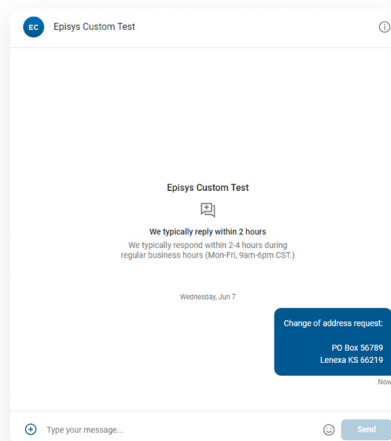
EC Episys Custom Test

Episys Custom Test

We typically reply within 2 hours

We typically respond within 2-4 hours during regular business hours (Mon-Fri, 9am-6pm CST.)

Wednesday, Jun 7

Change of address request:

PO Box 56789
Lenexa KS 66219

Now

Type your message...

Send